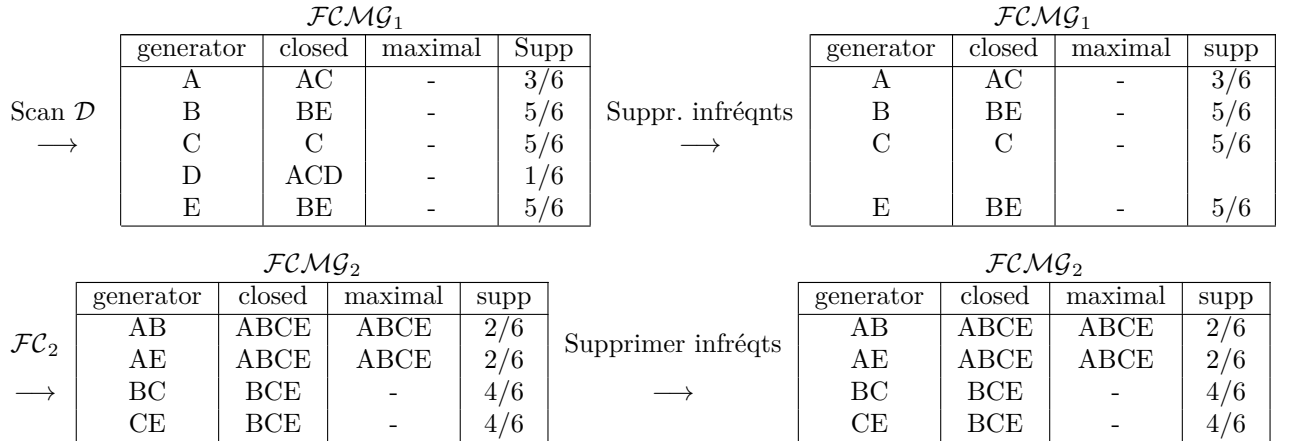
$\mathcal{FCMG}_1$

Scan $\mathcal{D}$ $\longrightarrow$

| generator | closed | maximal | Supp |
|---|---|---|---|
| A | AC | - | 3/6 |
| B | BE | - | 5/6 |
| C | C | - | 5/6 |
| D | ACD | - | 1/6 |
| E | BE | - | 5/6 |

Suppr. infréqnts $\longrightarrow$

$\mathcal{FCMG}_1$

| generator | closed | maximal | supp |
|---|---|---|---|
| A | AC | - | 3/6 |
| B | BE | - | 5/6 |
| C | C | - | 5/6 |
| | | | |
| E | BE | - | 5/6 |

$\mathcal{FCMG}_2$

$\mathcal{FC}_2$ $\longrightarrow$

| generator | closed | maximal | supp |
|---|---|---|---|
| AB | ABCE | ABCE | 2/6 |
| AE | ABCE | ABCE | 2/6 |
| BC | BCE | - | 4/6 |
| CE | BCE | - | 4/6 |

Supprimer infréqts $\longrightarrow$

$\mathcal{FCMG}_2$

| generator | closed | maximal | supp |
|---|---|---|---|
| AB | ABCE | ABCE | 2/6 |
| AE | ABCE | ABCE | 2/6 |
| BC | BCE | - | 4/6 |
| CE | BCE | - | 4/6 |